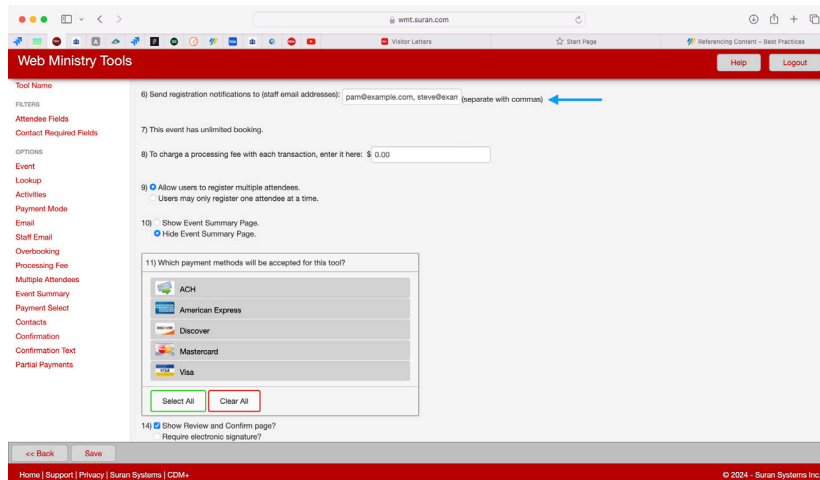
wmt.suran.com

Visitor Letters

Start Page

Referencing Content – Best Practices

Web Ministry Tools

Help

Logout

Tool Name

FILTERS

Attendee Fields

Contact Required Fields

OPTIONS

Event

Lookup

Activities

Payment Mode

Email

Staff Email

Overbooking

Processing Fee

Multiple Attendees

Event Summary

Payment Select

Contacts

Confirmation

Confirmation Text

Partial Payments

6) Send registration notifications to (staff email addresses): pam@example.com, steve@exan (separate with commas)

7) This event has unlimited booking.

8) To charge a processing fee with each transaction, enter it here: $ 0.00

9) Allow users to register multiple attendees.
Users may only register one attendee at a time.

10) Show Event Summary Page.
Hide Event Summary Page.

11) Which payment methods will be accepted for this tool?

ACH

American Express

Discover

Mastercard

Visa

Select All

Clear All

14) Show Review and Confirm page?
Require electronic signature?

<< Back

Save

Home | Support | Privacy | Suran Systems | CDM+

© 2024 - Suran Systems Inc.